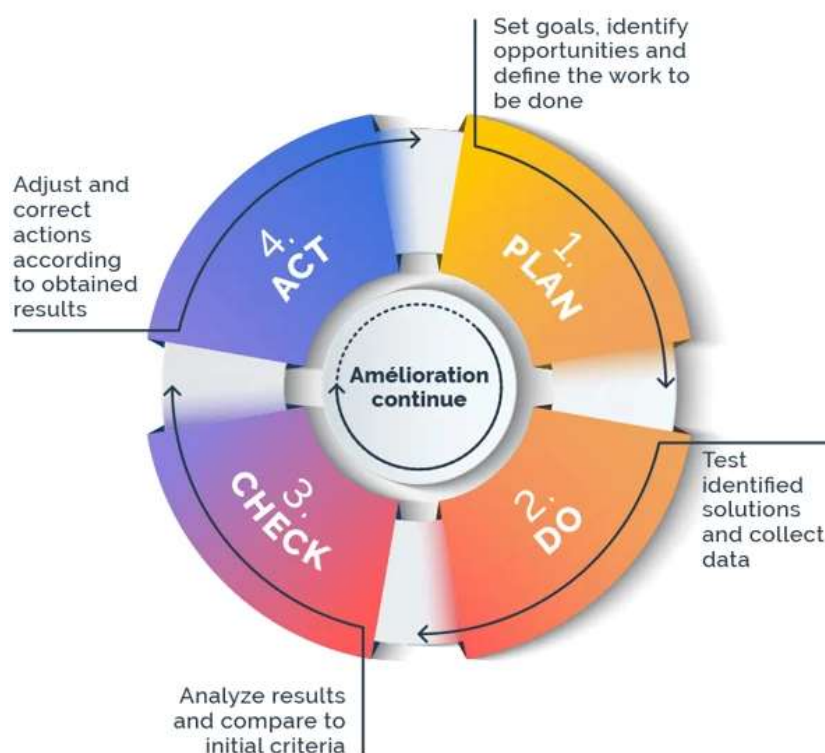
Set goals, identify opportunities and define the work to be done

Adjust and correct actions according to obtained results

4. ACT

1. PLAN

Amélioration continue

3. CHECK

2. DO

Test identified solutions and collect data

Analyze results and compare to initial criteria